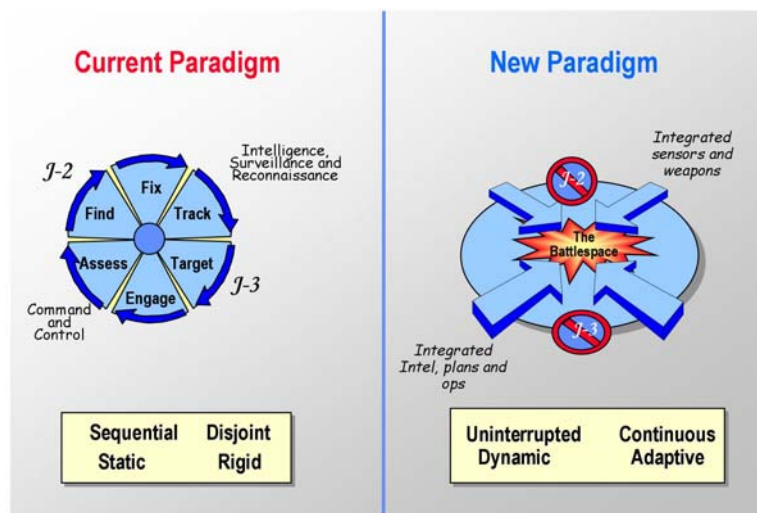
Current Paradigm

J-2

Fix

Find

Track

Intelligence, Surveillance and Reconnaissance

Assess

Target

Engage

J-3

Command and Control

Sequential Disjoint
Static Rigid

New Paradigm

J-2

Integrated sensors and weapons

The Battlespace

J-3

Integrated Intel, plans and ops

Uninterrupted Continuous
Dynamic Adaptive